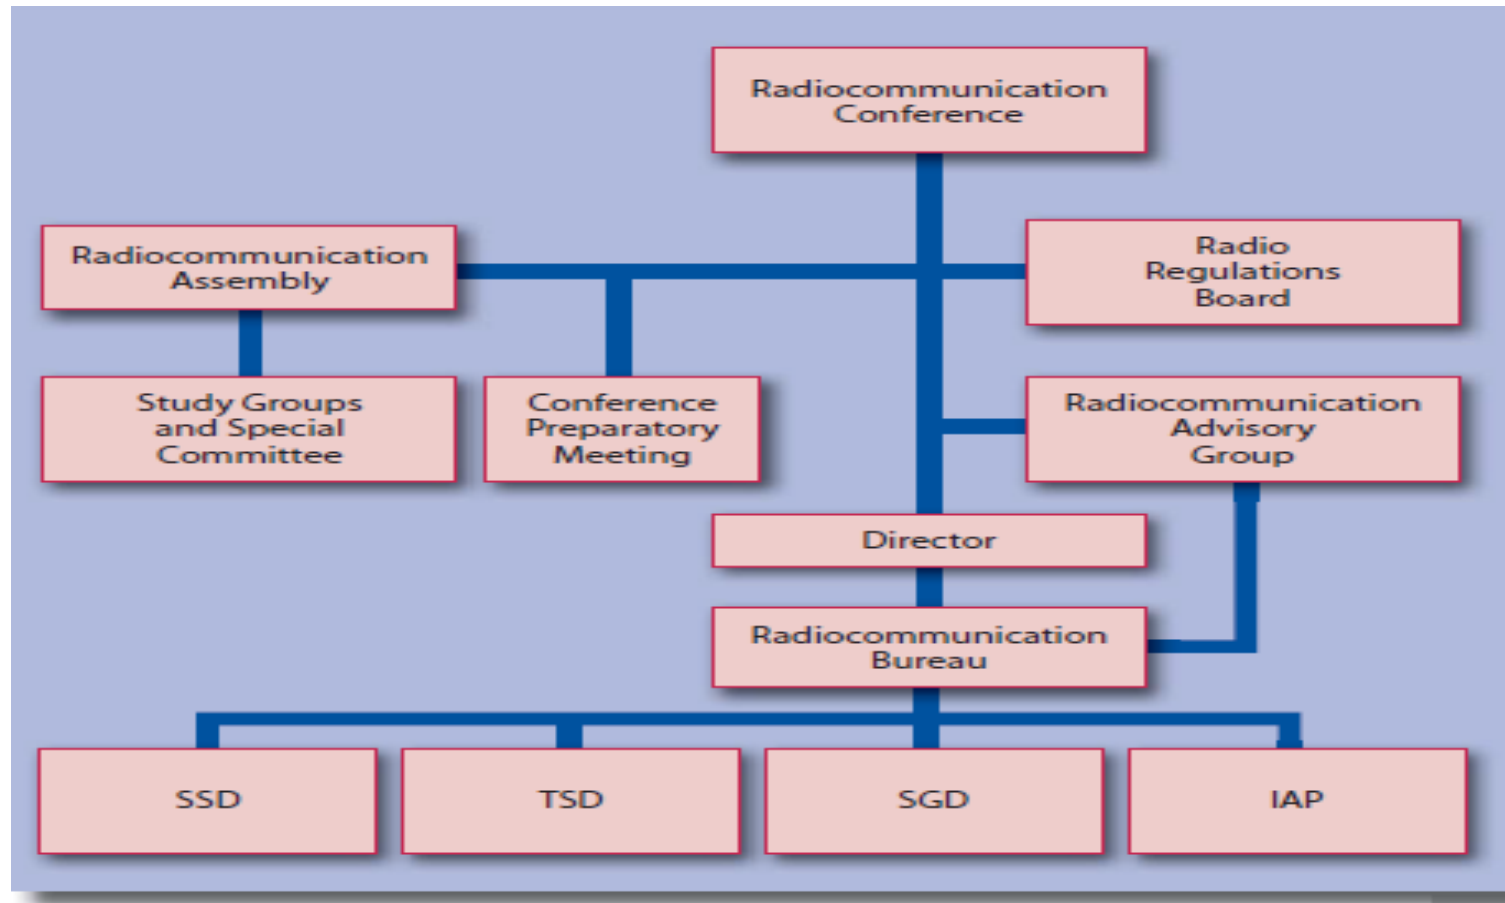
Radiocommunication Conference

Radiocommunication Assembly

Radio Regulations Board

Study Groups and Special Committee

Conference Preparatory Meeting

Radiocommunication Advisory Group

Director

Radiocommunication Bureau

SSD

TSD

SGD

IAP